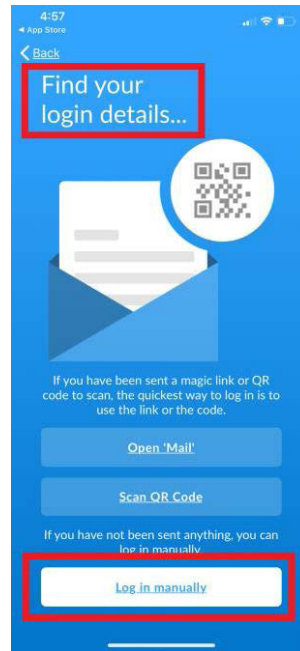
4:57
◂ App Store

< Back

Find your login details...

If you have been sent a magic link or QR code to scan, the quickest way to log in is to use the link or the code.

Open 'Mail'

Scan QR Code

If you have not been sent anything, you can log in manually.

Log in manually